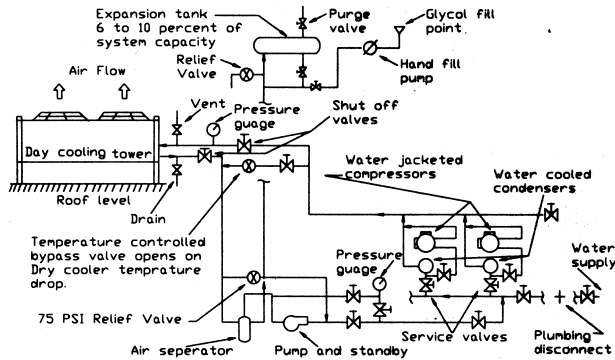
Expansion tank 6 to 10 percent of system capacity

Purge valve

Glycol fill point

Relief Valve

Hand fill pump

Air Flow

Vent

Pressure guage

Shut off valves

Day cooling tower

Roof level

Drain

Water jacketed compressors

Water cooled condensers

Temperature controlled bypass valve opens on Dry cooler temprature drop.

Pressure guage

Water supply

75 PSI Relief Valve

Service valves

Plumbing disconnect

Air seperator

Pump and standby